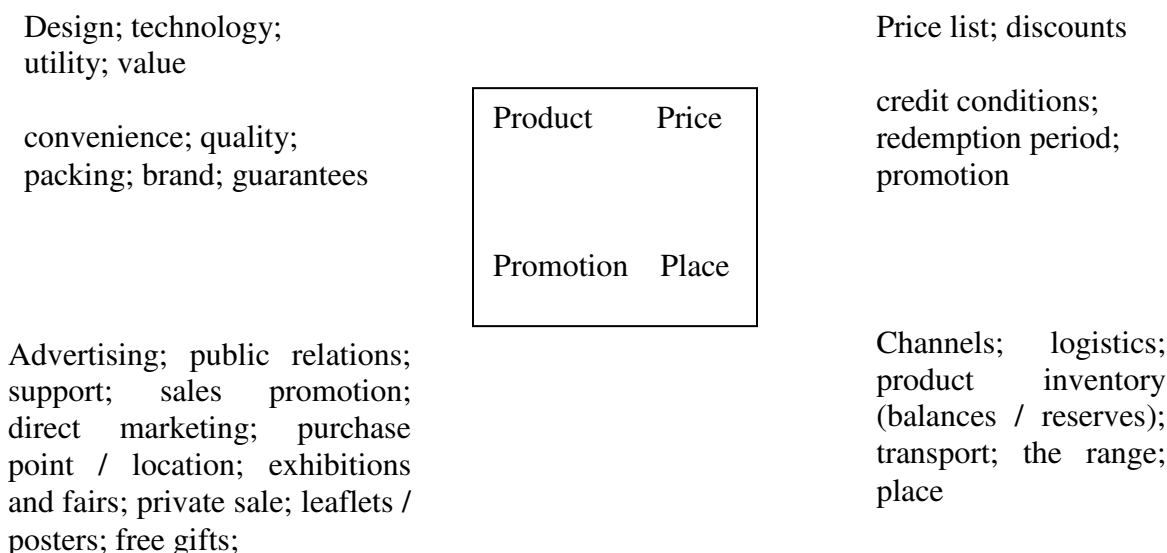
Design; technology; utility; value

convenience; quality; packing; brand; guarantees

Product Price

Promotion Place

Price list; discounts

credit conditions; redemption period; promotion

Advertising; public relations; support; sales promotion; direct marketing; purchase point / location; exhibitions and fairs; private sale; leaflets / posters; free gifts;

Channels; logistics; product inventory (balances / reserves); transport; the range; place